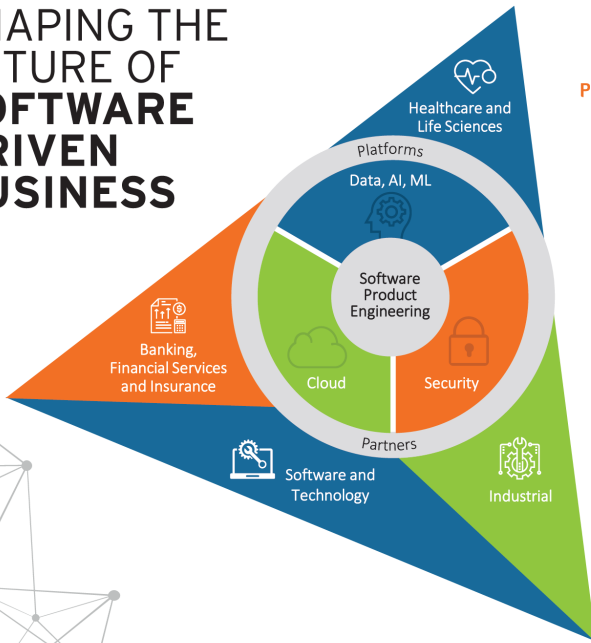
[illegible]APING THE
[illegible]TURE OF
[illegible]FTWARE
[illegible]RIVEN
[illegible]USINESS

P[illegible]

Healthcare and Life Sciences

Platforms

Data, AI, ML

Software Product Engineering

Banking, Financial Services and Insurance

Cloud

Security

Partners

Software and Technology

Industrial